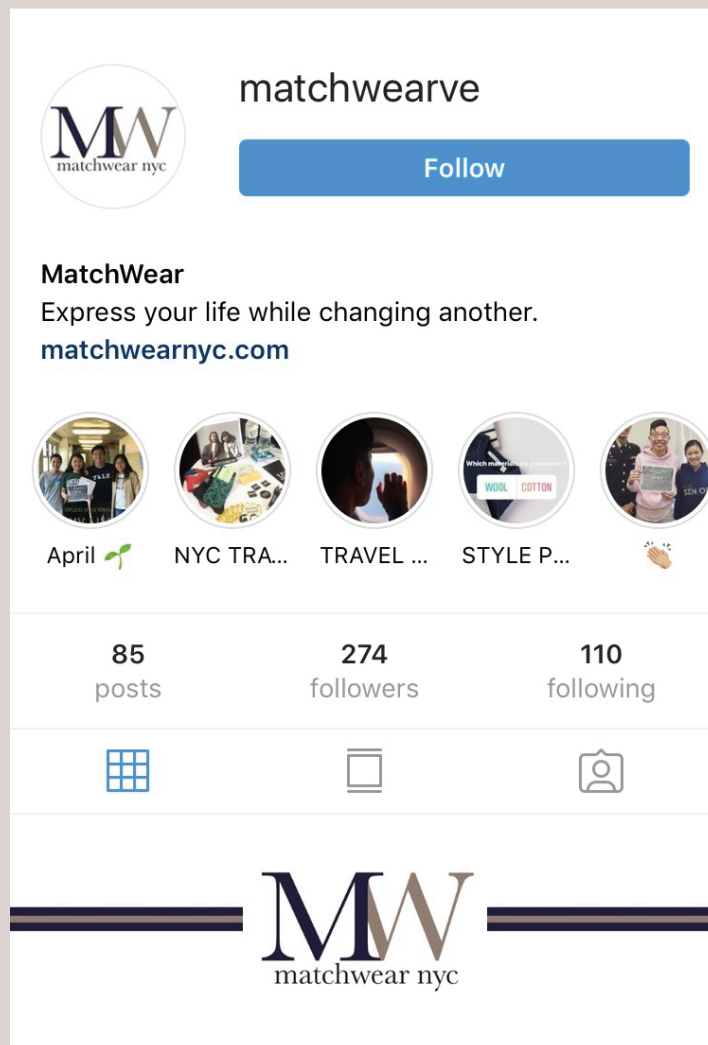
MW
matchwear nyc

matchwearve

Follow

MatchWear
Express your life while changing another.
matchwearnyc.com

April 🌱
NYC TRA...
TRAVEL ...
STYLE P...
👏

85
posts

274
followers

110
following

MW
matchwear nyc